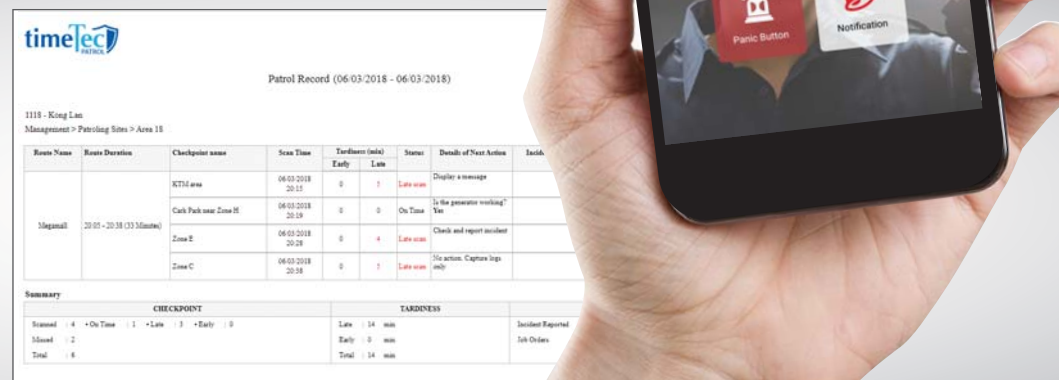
timeTec PATROL

Patrol Record (06/03/2018 - 06/03/2018)

1118 - Kong Lan
Management > Patroling Sites > Area 18

| Route Name | Route Duration | Checkpoint name | Scan Time | Tardiness (min) Early | Tardiness (min) Late | Status | Details of Next Action | Incid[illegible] |
|---|---|---|---|---|---|---|---|---|
| Megamall | 20:05 - 20:38 (33 Minutes) | KTM area | 06/03/2018 20:15 | 0 | 5 | Late scan | Display a message | |
| | | Car Park near Zone H | 06/03/2018 20:19 | 0 | 0 | On Time | Is the generator working? Yes | |
| | | Zone E | 06/03/2018 20:28 | 0 | 4 | Late scan | Check and report incident | |
| | | Zone C | 06/03/2018 20:38 | 0 | 5 | Late scan | No action. Capture logs only | |

Summary

| CHECKPOINT | TARDINESS | |
|---|---|---|
| Scanned : 4 • On Time : 1 • Late : 3 • Early : 0 | Late : 14 min | Incident Reported |
| Missed : 2 | Early : 0 min | Job Orders |
| Total : 6 | Total : 14 min | |

Panic Button
Notification